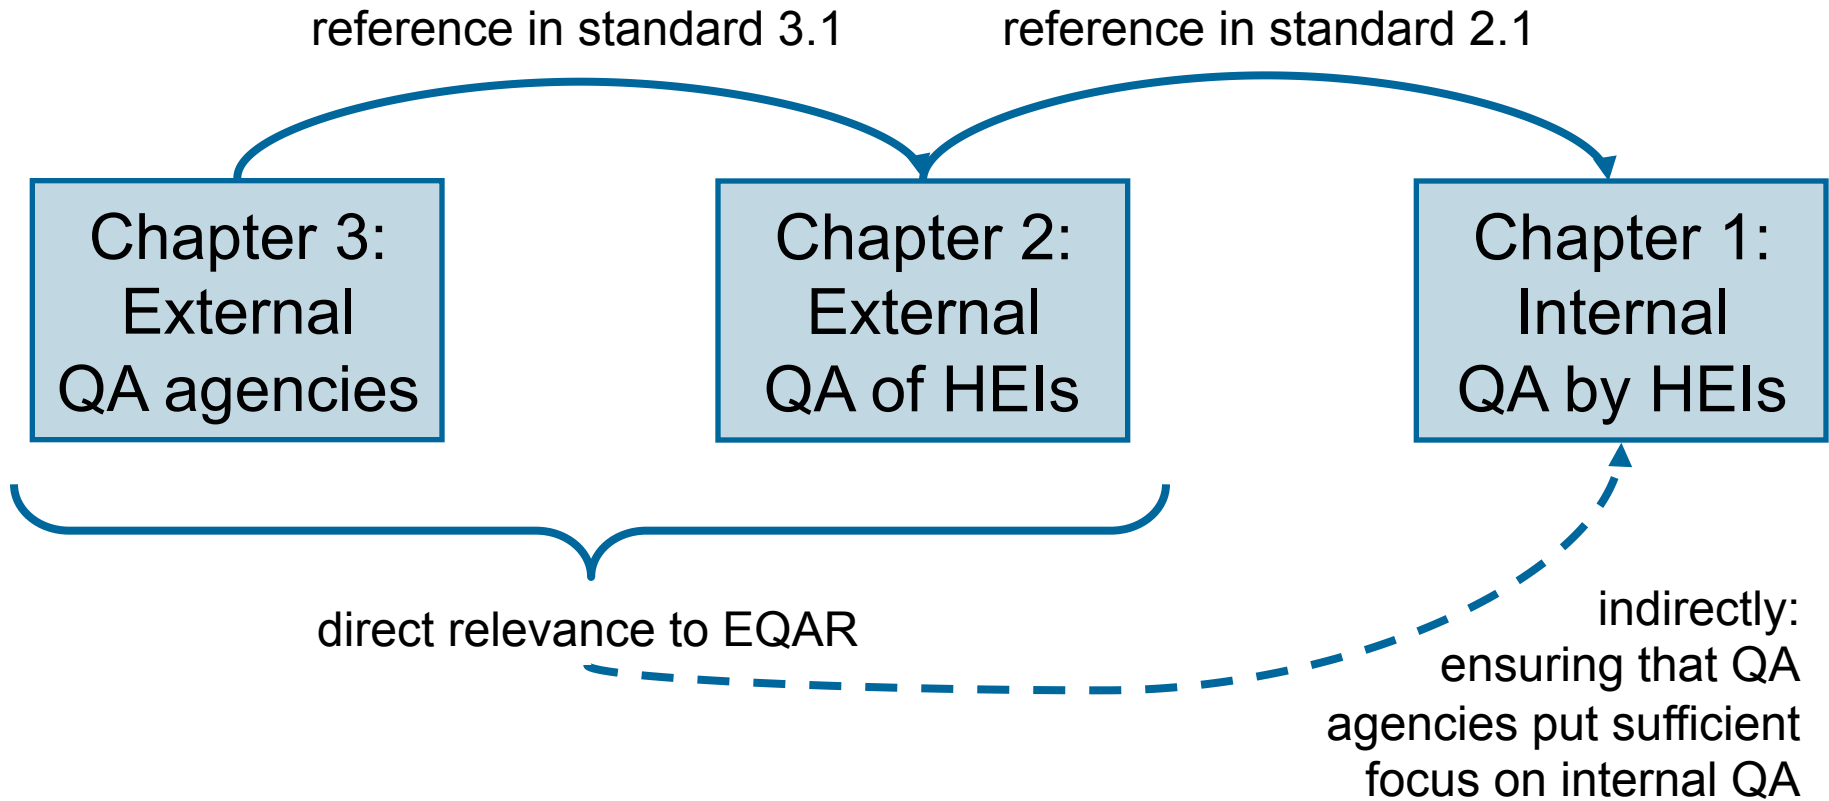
reference in standard 3.1

reference in standard 2.1

Chapter 3:
External
QA agencies

Chapter 2:
External
QA of HEIs

Chapter 1:
Internal
QA by HEIs

direct relevance to EQAR

indirectly:
ensuring that QA
agencies put sufficient
focus on internal QA